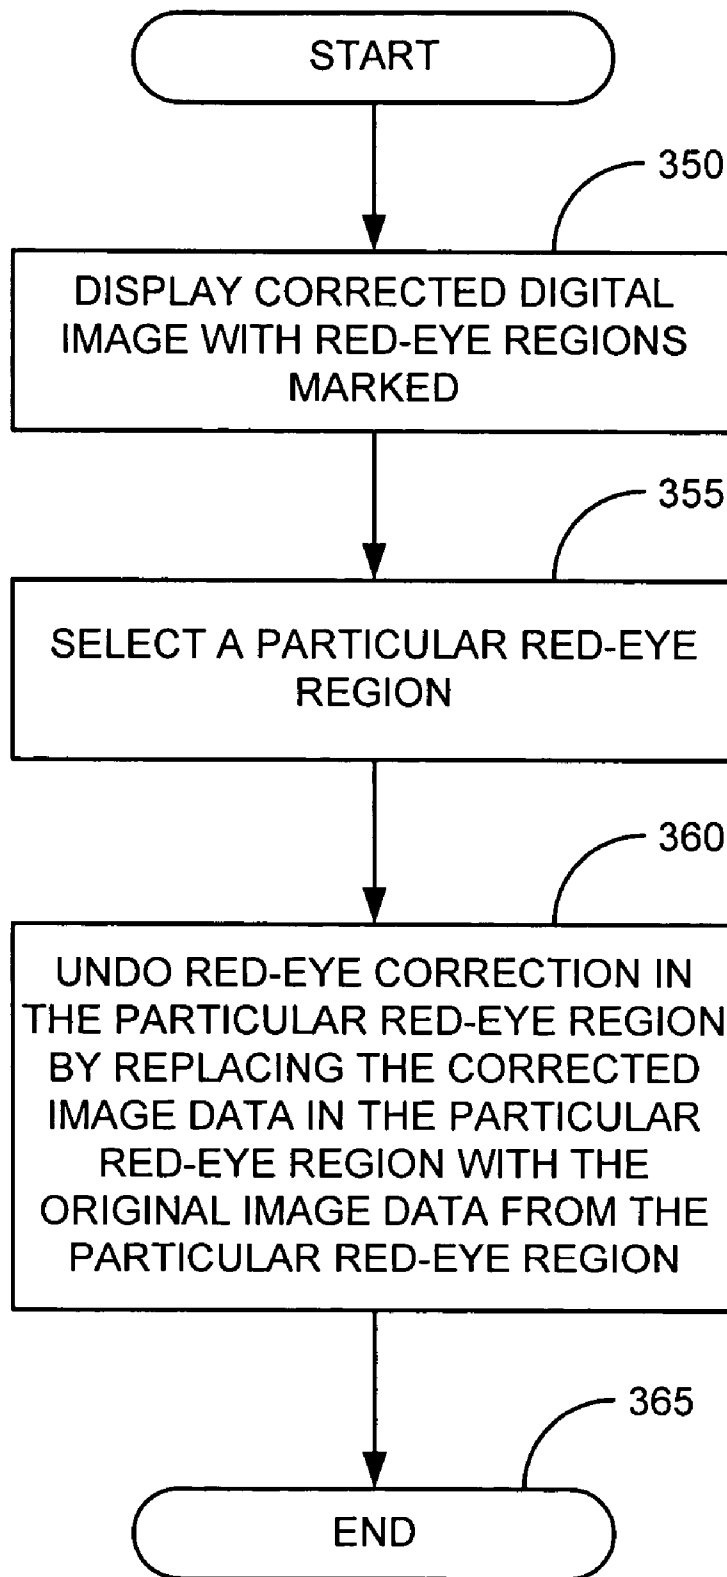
START

350

DISPLAY CORRECTED DIGITAL IMAGE WITH RED-EYE REGIONS MARKED

355

SELECT A PARTICULAR RED-EYE REGION

360

UNDO RED-EYE CORRECTION IN THE PARTICULAR RED-EYE REGION BY REPLACING THE CORRECTED IMAGE DATA IN THE PARTICULAR RED-EYE REGION WITH THE ORIGINAL IMAGE DATA FROM THE PARTICULAR RED-EYE REGION

365

END